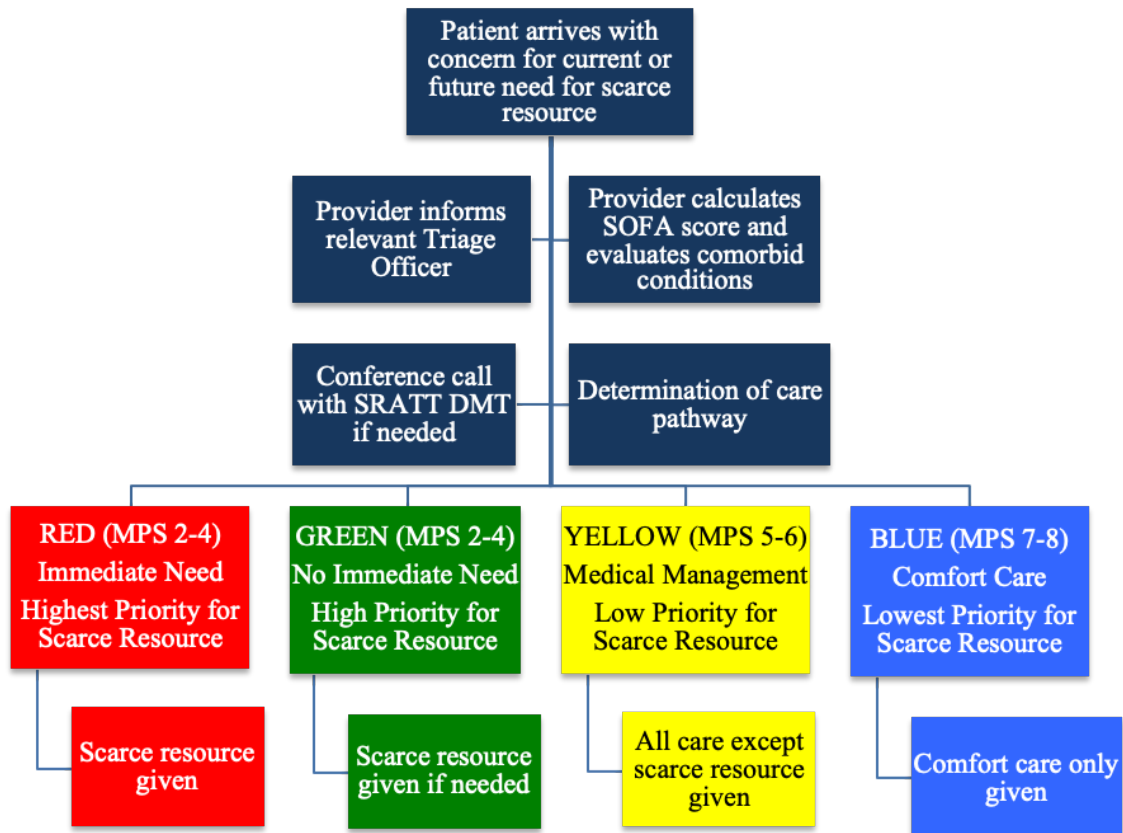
Patient arrives with concern for current or future need for scarce resource

Provider informs relevant Triage Officer

Provider calculates SOFA score and evaluates comorbid conditions

Conference call with SRATT DMT if needed

Determination of care pathway

RED (MPS 2-4)
Immediate Need
Highest Priority for Scarce Resource

Scarce resource given

GREEN (MPS 2-4)
No Immediate Need
High Priority for Scarce Resource

Scarce resource given if needed

YELLOW (MPS 5-6)
Medical Management
Low Priority for Scarce Resource

All care except scarce resource given

BLUE (MPS 7-8)
Comfort Care
Lowest Priority for Scarce Resource

Comfort care only given